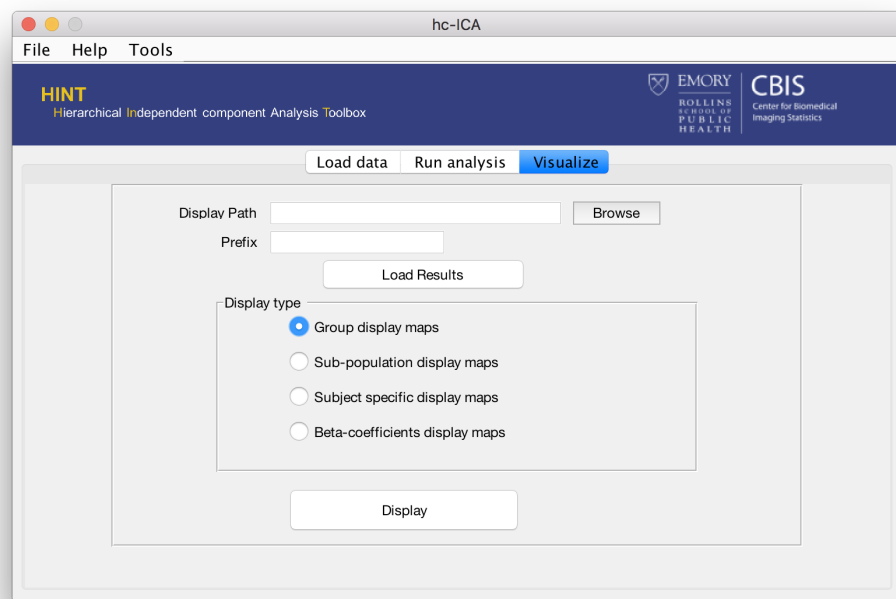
hc-ICA

File Help Tools

HINT
Hierarchical Independent component Analysis Toolbox

EMORY
ROLLINS SCHOOL OF PUBLIC HEALTH

CBIS
Center for Biomedical Imaging Statistics

Load data | Run analysis | Visualize

Display Path
Browse
Prefix
Load Results

Display type
Group display maps
Sub-population display maps
Subject specific display maps
Beta-coefficients display maps

Display